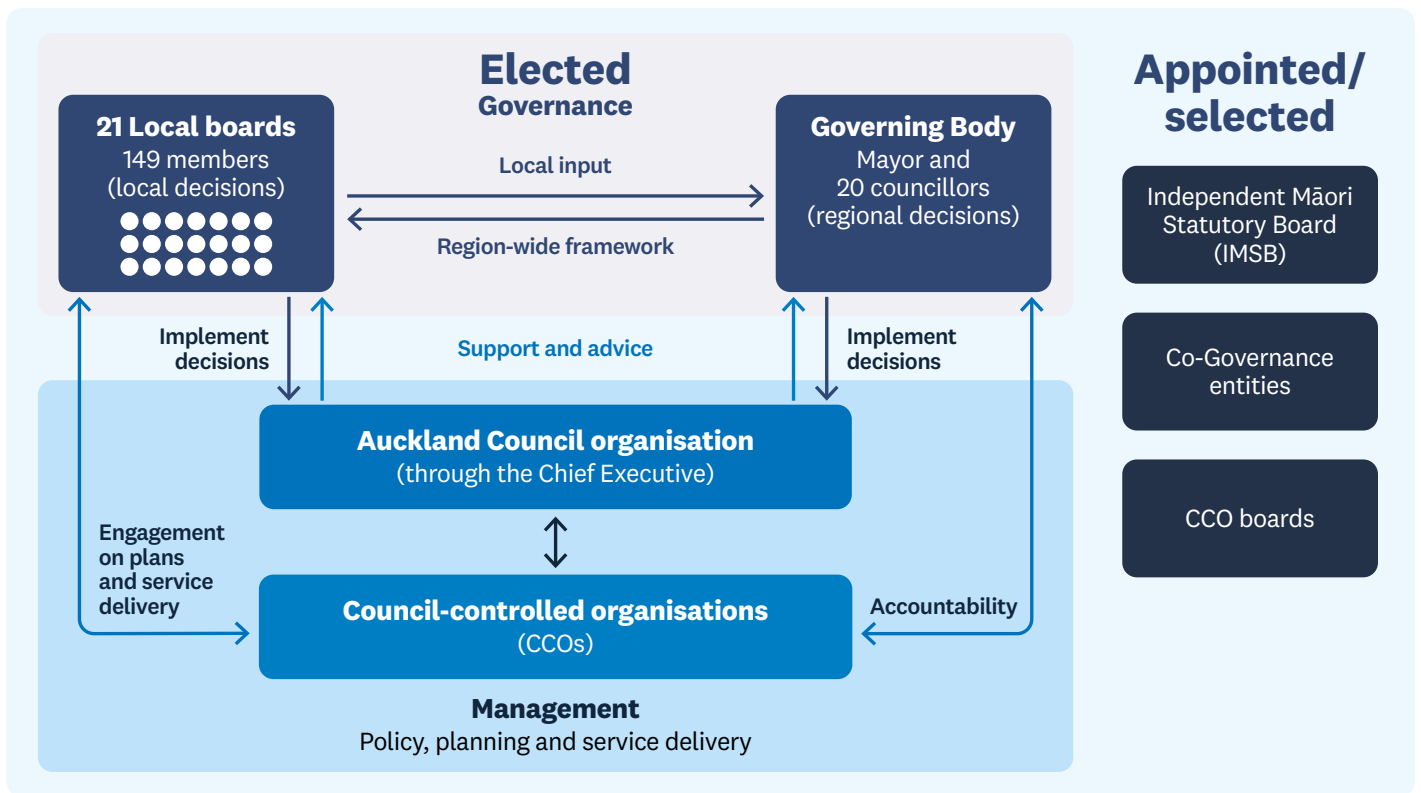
Elected
Governance

21 Local boards
149 members
(local decisions)

Local input

Region-wide framework

Governing Body
Mayor and
20 councillors
(regional decisions)

Appointed/
selected

Independent Māori Statutory Board (IMSB)

Co-Governance entities

CCO boards

Implement decisions

Support and advice

Implement decisions

Auckland Council organisation
(through the Chief Executive)

Engagement on plans and service delivery

Council-controlled organisations
(CCOs)

Accountability

Management
Policy, planning and service delivery